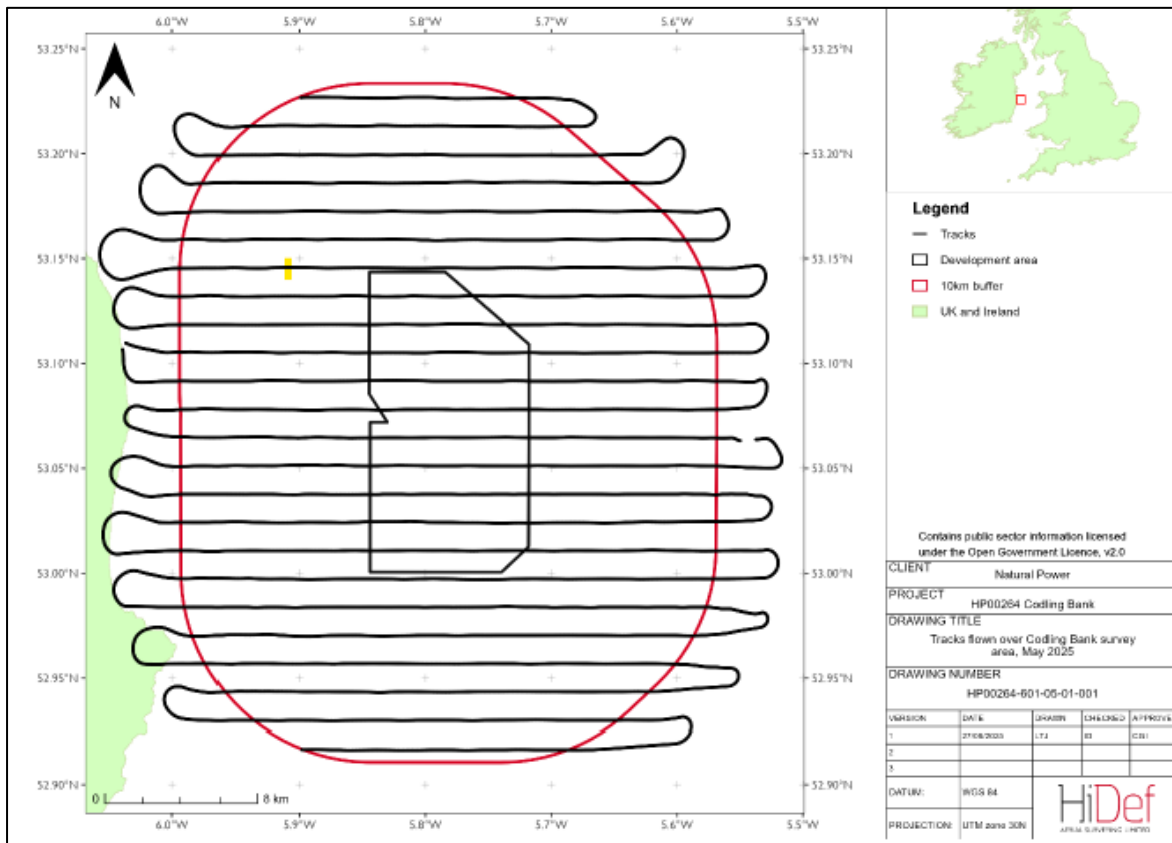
6.0°W 5.9°W 5.8°W 5.7°W 5.6°W 5.5°W

53.25°N 53.25°N
53.20°N 53.20°N
53.15°N 53.15°N
53.10°N 53.10°N
53.05°N 53.05°N
53.00°N 53.00°N
52.95°N 52.95°N
52.90°N 52.90°N

N

0 8 km

6.0°W 5.9°W 5.8°W 5.7°W 5.6°W 5.5°W

Legend
Tracks
Development area
10km buffer
UK and Ireland

Contains public sector information licensed under the Open Government Licence, v2.0

CLIENT
Natural Power
PROJECT
HP00264 Codling Bank
DRAWING TITLE
Tracks flown over Codling Bank survey area, May 2025
DRAWING NUMBER
HP00264-601-05-01-001

| VERSION | DATE | DRAWN | CHECKED | APPROVED |
|---|---|---|---|---|
| 1 | 27/06/2025 | LTJ | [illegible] | CSI |
| 2 | | | | |
| 3 | | | | |

DATUM: WGS 84
PROJECTION: UTM zone 30N

HiDef
AERIAL SURVEYING LIMITED